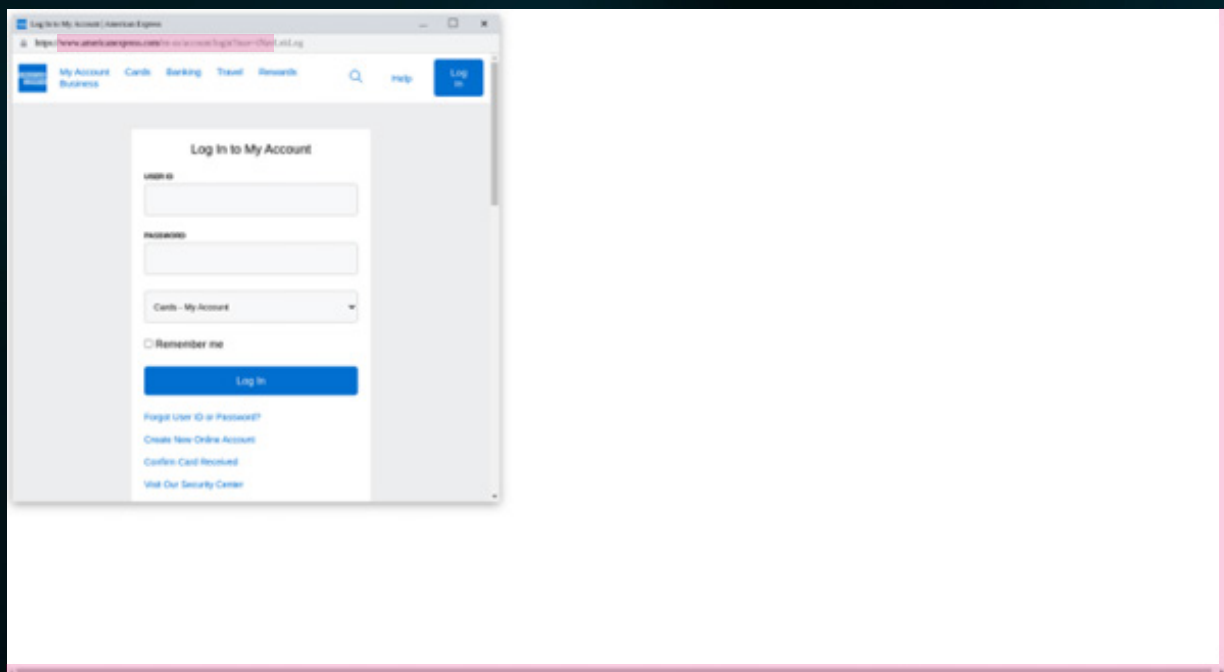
Log In to My Account | American Express

https://www.americanexpress.com/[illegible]

My Account Business
Cards
Banking
Travel
Rewards
Help
Log In

Log In to My Account

USER ID

PASSWORD

Cards - My Account

Remember me

Log In

Forgot User ID or Password?

Create New Online Account

Confirm Card Received

Visit Our Security Center